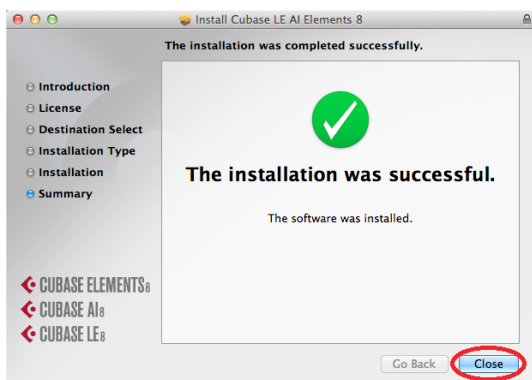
Install Cubase LE AI Elements 8

The installation was completed successfully.

Introduction
License
Destination Select
Installation Type
Installation
Summary

The installation was successful.

The software was installed.

CUBASE ELEMENTS8
CUBASE AI8
CUBASE LE8

Go Back
Close